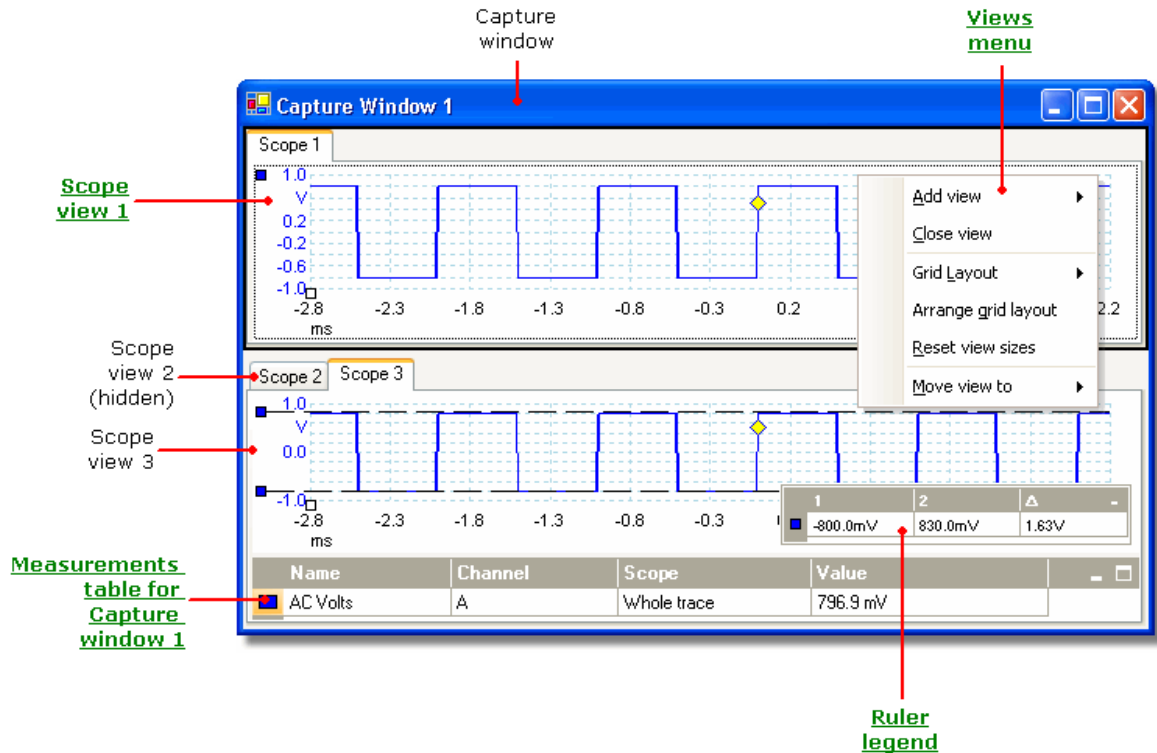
Capture window

Views menu

Capture Window 1

Scope 1

Scope view 1

1.0
V
0.2
-0.2
-0.6
-1.0

-2.8 ms
-2.3
-1.8
-1.3
-0.8
-0.3
0.2
2.2

Add view
Close view
Grid Layout
Arrange grid layout
Reset view sizes
Move view to

Scope view 2 (hidden)

Scope 2
Scope 3

Scope view 3

1.0
V
0.0
-1.0

-2.8 ms
-2.3
-1.8
-1.3
-0.8
-0.3

| | 1 | 2 | Δ |
|---|---|---|---|
| | -800.0mV | 830.0mV | 1.63V |

Measurements table for Capture window 1

| Name | Channel | Scope | Value |
|---|---|---|---|
| AC Volts | A | Whole trace | 796.9 mV |

Ruler legend